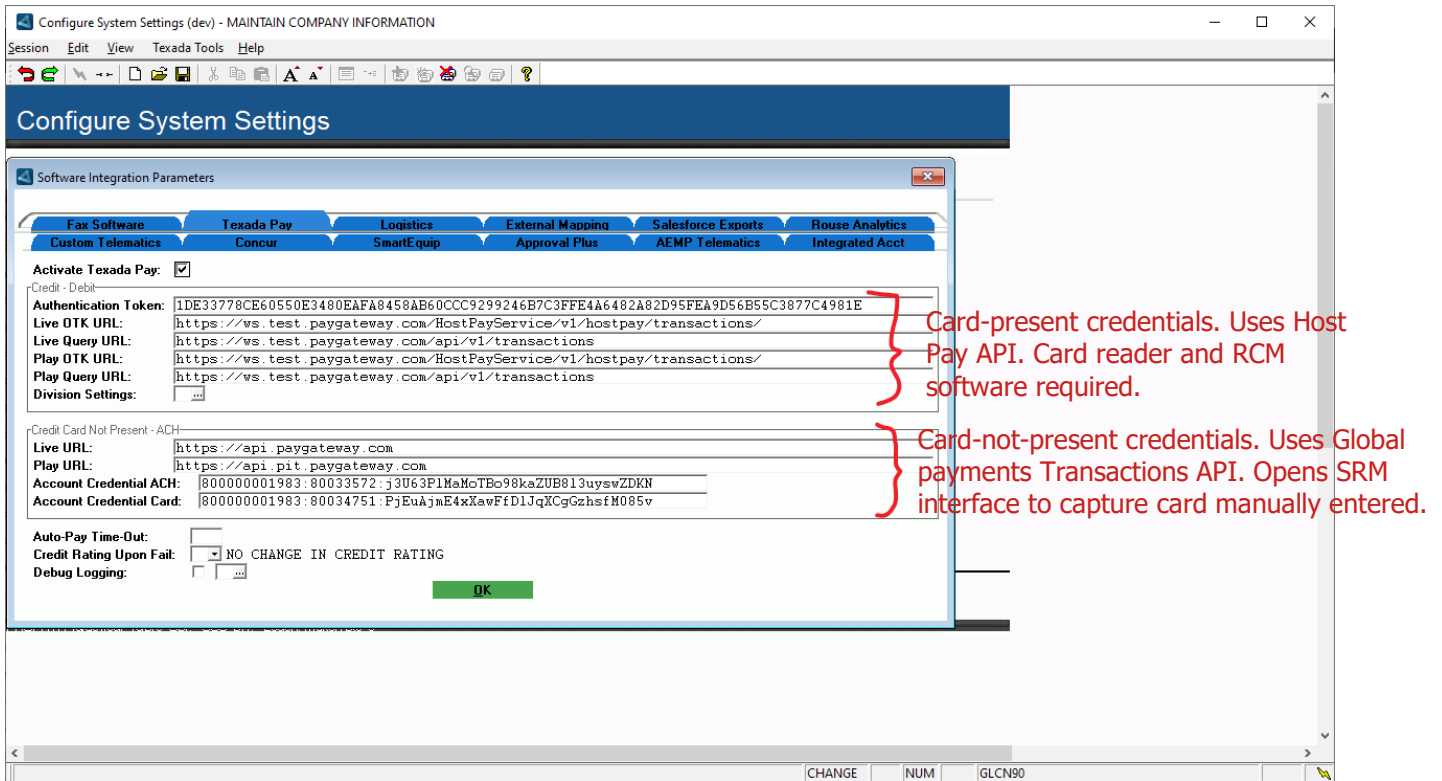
Configure System Settings (dev) - MAINTAIN COMPANY INFORMATION

Session Edit View Texada Tools Help

Configure System Settings

Software Integration Parameters

Fax Software | Texada Pay | Logistics | External Mapping | Salesforce Exports | Rouse Analytics
Custom Telematics | Concur | SmartEquip | Approval Plus | AEMP Telematics | Integrated Acct

Activate Texada Pay: ☑

Credit - Debit
Authentication Token: 1DE33778CE60550E3480EAFA8458AB60CCC9299246B7C3FFE4A6482A82D95FEA9D56B55C3877C4981E
Live OTK URL: https://ws.test.paygateway.com/HostPayService/v1/hostpay/transactions/
Live Query URL: https://ws.test.paygateway.com/api/v1/transactions
Play OTK URL: https://ws.test.paygateway.com/HostPayService/v1/hostpay/transactions/
Play Query URL: https://ws.test.paygateway.com/api/v1/transactions
Division Settings: ...

Card-present credentials. Uses Host Pay API. Card reader and RCM software required.

Credit Card Not Present - ACH
Live URL: https://api.paygateway.com
Play URL: https://api.pit.paygateway.com
Account Credential ACH: 800000001983:80033572:j3U63PlMaMoTBo98kaZUB813uyswZDKN
Account Credential Card: 800000001983:80034751:PjEuAjmE4xXawFfDlJqXCgGzhsfM085v

Card-not-present credentials. Uses Global payments Transactions API. Opens SRM interface to capture card manually entered.

Auto-Pay Time-Out:
Credit Rating Upon Fail: NO CHANGE IN CREDIT RATING
Debug Logging: ...

OK

CHANGE NUM GLCN90